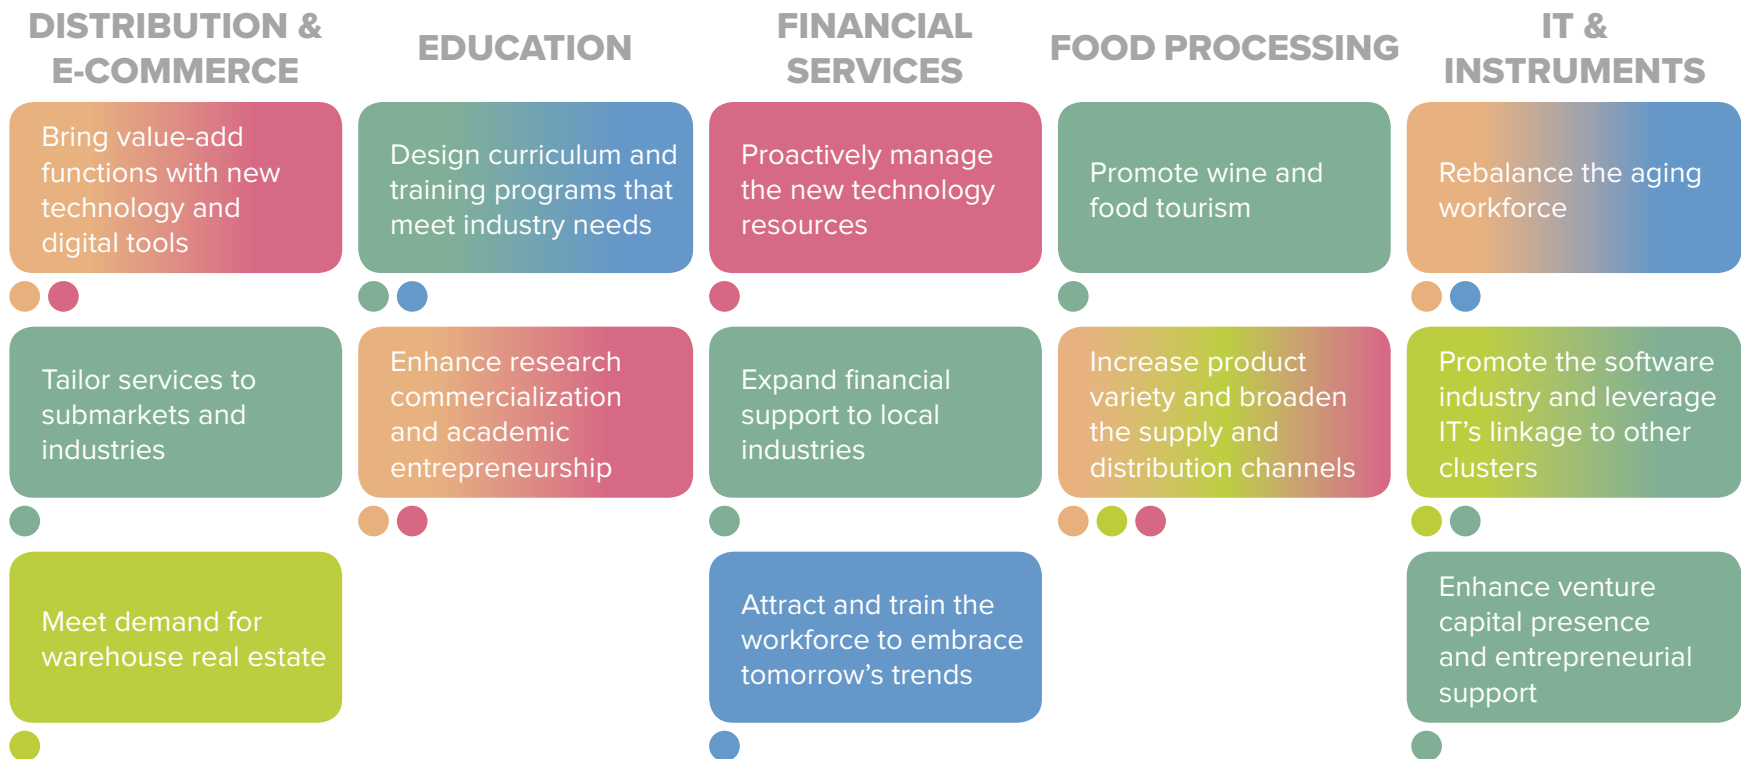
DISTRIBUTION & E-COMMERCE

Bring value-add functions with new technology and digital tools

Tailor services to submarkets and industries

Meet demand for warehouse real estate

EDUCATION

Design curriculum and training programs that meet industry needs

Enhance research commercialization and academic entrepreneurship

FINANCIAL SERVICES

Proactively manage the new technology resources

Expand financial support to local industries

Attract and train the workforce to embrace tomorrow's trends

FOOD PROCESSING

Promote wine and food tourism

Increase product variety and broaden the supply and distribution channels

IT & INSTRUMENTS

Rebalance the aging workforce

Promote the software industry and leverage IT's linkage to other clusters

Enhance venture capital presence and entrepreneurial support